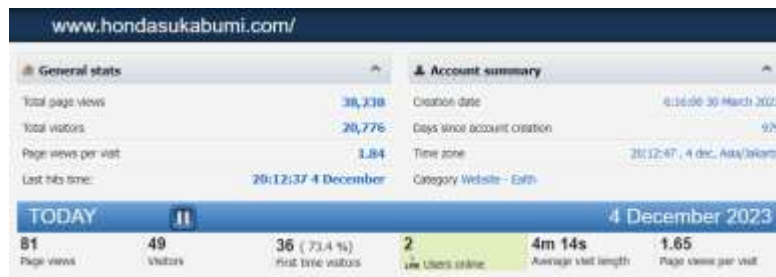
www.hondasukabumi.com/

General stats

| | |
|---|---|
| Total page views | 38,238 |
| Total visitors | 20,776 |
| Page views per visit | 1.84 |
| Last hits time: | 20:12:37 4 December |

Account summary

| | |
|---|---|
| Creation date | 6:16:08 30 March 2023 |
| Days since account creation | 97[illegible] |
| Time zone | 20:12:47 , 4 dec, Asia/Jakarta |
| Category Website - Edit | |

TODAY

4 December 2023

81
Page views

49
Visitors

36 ( 73.4 %)
First time visitors

2
Users online

4m 14s
Average visit length

1.65
Page views per visit